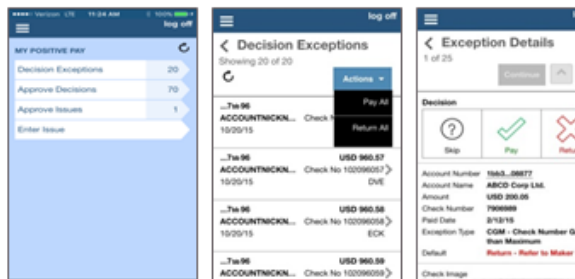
•••○○ Verizon LTE 11:24 AM 100%
log off
MY POSITIVE PAY
Decision Exceptions 20
Approve Decisions 70
Approve Issues 1
Enter Issue

log off
< Decision Exceptions
Showing 20 of 20
Actions ▾
Pay All
Return All
...7ss96
ACCOUNTNICKN... Check N
10/20/15
...7ss96
ACCOUNTNICKN... Check No 102096057
10/20/15
USD 960.57
DVE
...7ss96
ACCOUNTNICKN... Check No 102096058
10/20/15
USD 960.58
ECK
...7ss96
ACCOUNTNICKN... Check No 102096059
USD 960.59

< Exception Details
1 of 25
Continue
Decision
Skip
Pay
Retu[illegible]
Account Number 1bb3...08877
Account Name ABCD Corp Ltd.
Amount USD 200.05
Check Number 7908989
Paid Date 2/12/15
Exception Type CGM - Check Number G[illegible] than Maximum
Default Return - Refer to Maker
Check Image